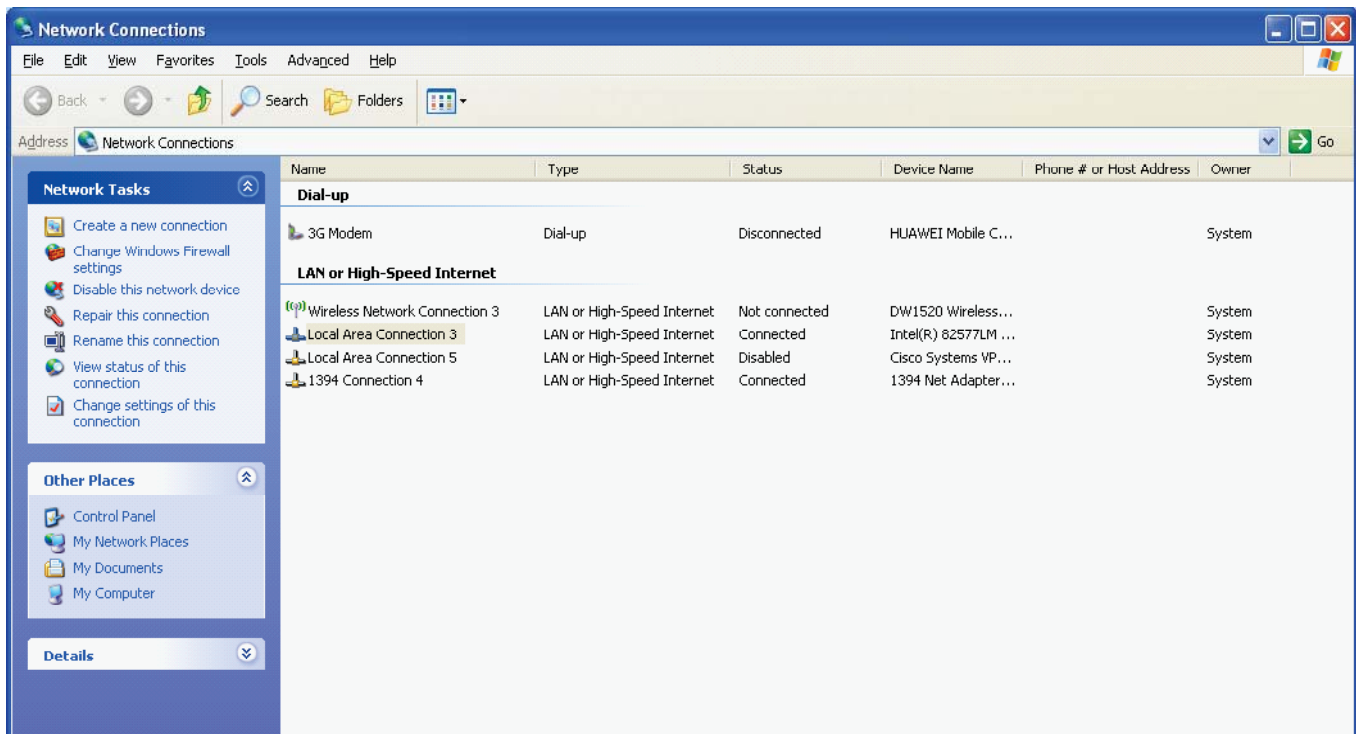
Network Connections

File Edit View Favorites Tools Advanced Help

Back Search Folders

Address Network Connections Go

Network Tasks

Create a new connection
Change Windows Firewall settings
Disable this network device
Repair this connection
Rename this connection
View status of this connection
Change settings of this connection

Other Places

Control Panel
My Network Places
My Documents
My Computer

Details

| Name | Type | Status | Device Name | Phone # or Host Address | Owner |
|---|---|---|---|---|---|
| **Dial-up** | | | | | |
| 3G Modem | Dial-up | Disconnected | HUAWEI Mobile C... | | System |
| **LAN or High-Speed Internet** | | | | | |
| Wireless Network Connection 3 | LAN or High-Speed Internet | Not connected | DW1520 Wireless... | | System |
| Local Area Connection 3 | LAN or High-Speed Internet | Connected | Intel(R) 82577LM ... | | System |
| Local Area Connection 5 | LAN or High-Speed Internet | Disabled | Cisco Systems VP... | | System |
| 1394 Connection 4 | LAN or High-Speed Internet | Connected | 1394 Net Adapter... | | System |